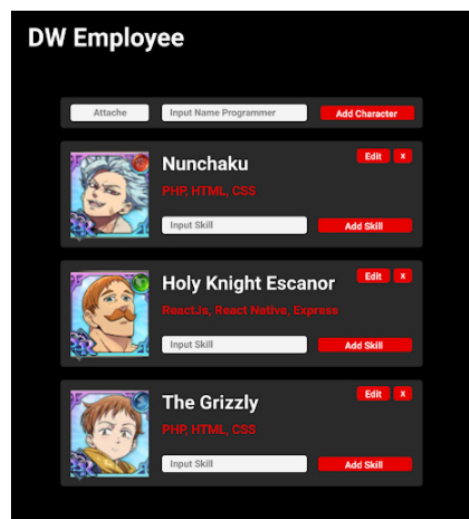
DW Employee

Attache
Input Name Programmer
Add Character

Nunchaku
Edit
x
PHP, HTML, CSS
Input Skill
Add Skill

Holy Knight Escanor
Edit
x
ReactJs, React Native, Express
Input Skill
Add Skill

The Grizzly
Edit
x
PHP, HTML, CSS
Input Skill
Add Skill